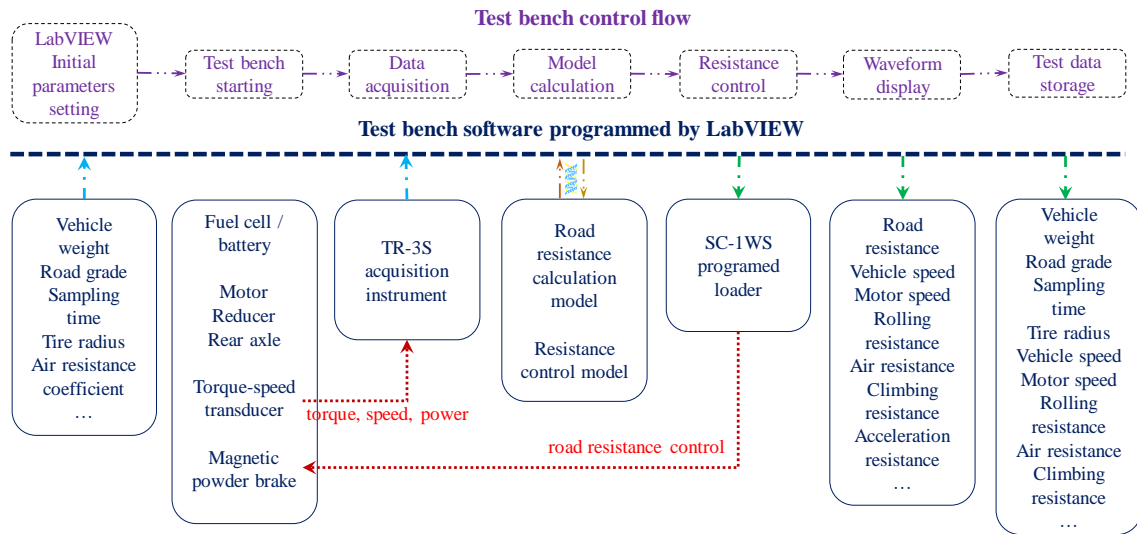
Test bench control flow

LabVIEW Initial parameters setting

Test bench starting

Data acquisition

Model calculation

Resistance control

Waveform display

Test data storage

Test bench software programmed by LabVIEW

Vehicle weight
Road grade
Sampling time
Tire radius
Air resistance coefficient
…

Fuel cell / battery

Motor
Reducer
Rear axle

Torque-speed transducer

Magnetic powder brake

TR-3S acquisition instrument

torque, speed, power

Road resistance calculation model

Resistance control model

SC-1WS programed loader

road resistance control

Road resistance
Vehicle speed
Motor speed
Rolling resistance
Air resistance
Climbing resistance
Acceleration resistance
…

Vehicle weight
Road grade
Sampling time
Tire radius
Vehicle speed
Motor speed
Rolling resistance
Air resistance
Climbing resistance
…